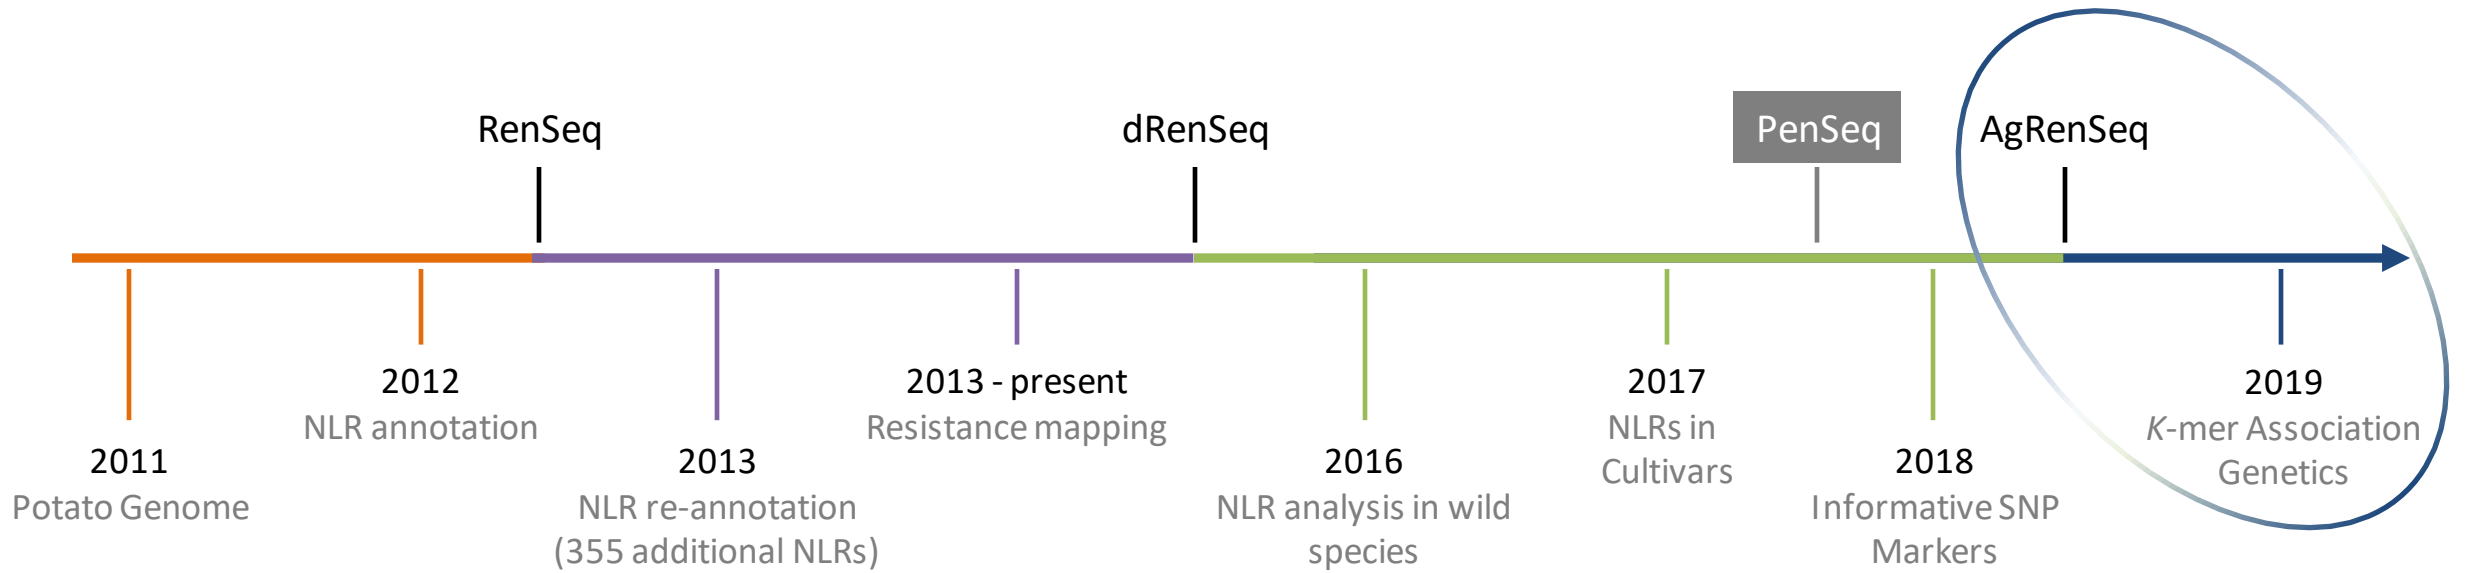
RenSeq

dRenSeq

PenSeq

AgRenSeq

2012
NLR annotation

2013 - present
Resistance mapping

2017
NLRs in Cultivars

2019
*K*-mer Association Genetics

2011
Potato Genome

2013
NLR re-annotation (355 additional NLRs)

2016
NLR analysis in wild species

2018
Informative SNP Markers